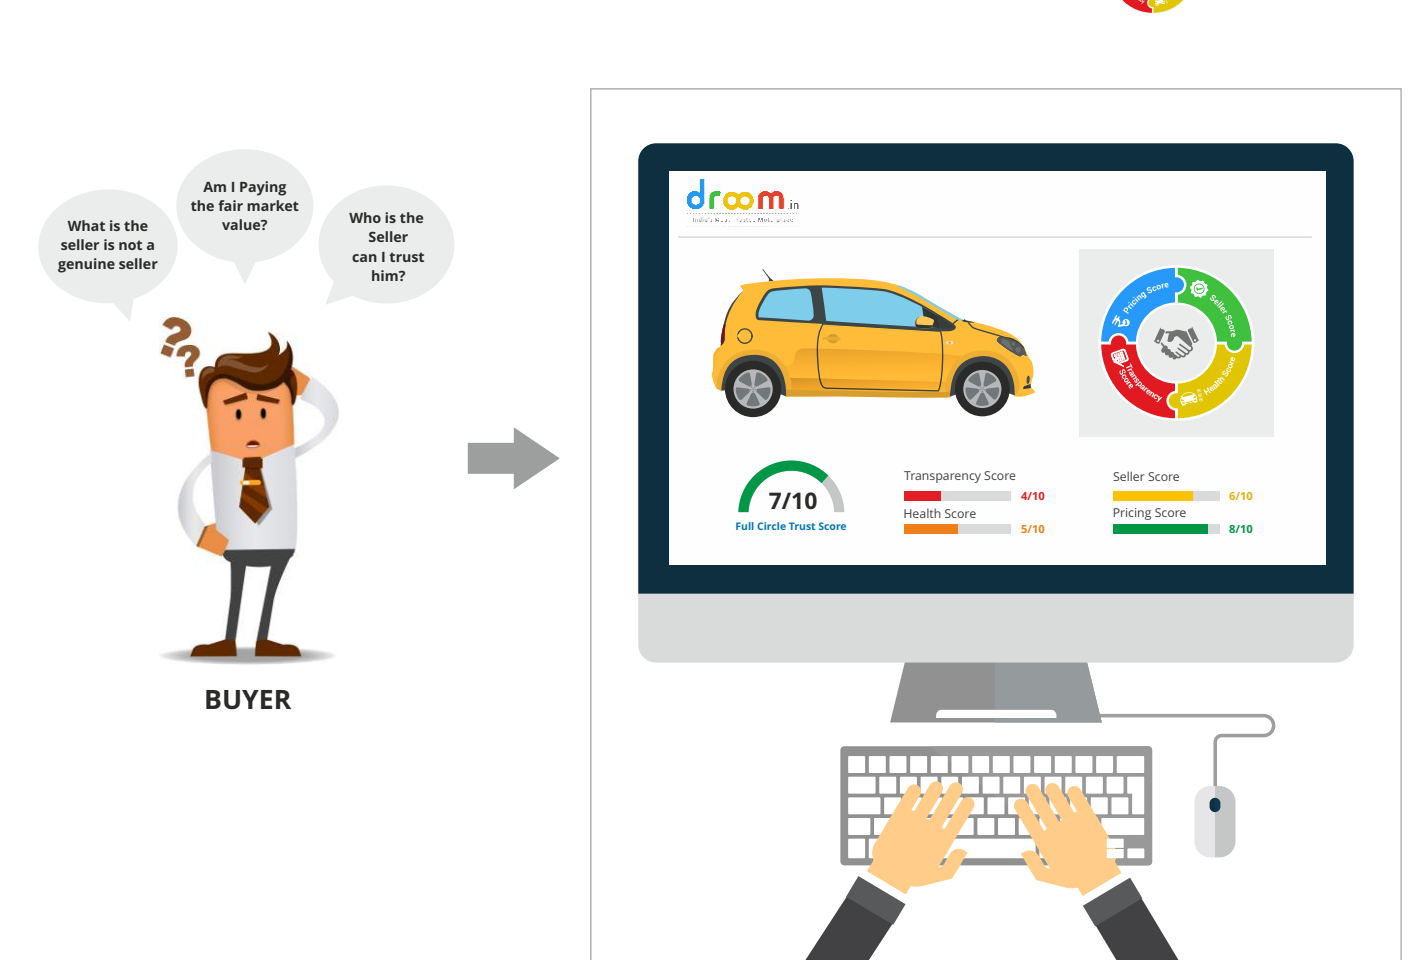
What is the seller is not a genuine seller

Am I Paying the fair market value?

Who is the Seller can I trust him?

BUYER

droom.in

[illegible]

Pricing Score

Seller Score

Transparency Score

Health Score

7/10

Full Circle Trust Score

Transparency Score

4/10

Health Score

5/10

Seller Score

6/10

Pricing Score

8/10